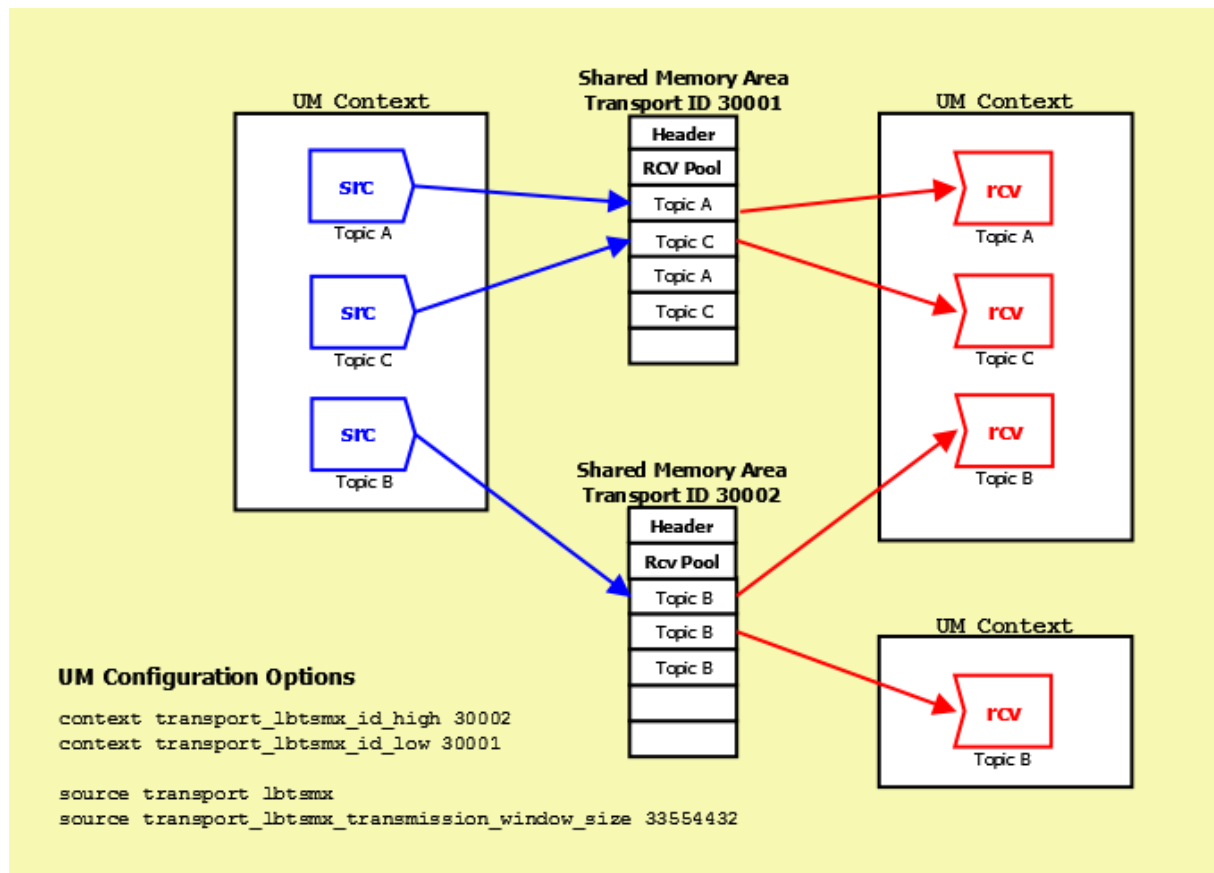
UM Context

src
Topic A

src
Topic C

src
Topic B

Shared Memory Area
Transport ID 30001

Header
RCV Pool
Topic A
Topic C
Topic A
Topic C

UM Context

rcv
Topic A

rcv
Topic C

rcv
Topic B

Shared Memory Area
Transport ID 30002

Header
Rcv Pool
Topic B
Topic B
Topic B

UM Context

rcv
Topic B

UM Configuration Options

context transport_lbtsmx_id_high 30002
context transport_lbtsmx_id_low 30001

source transport lbtsmx
source transport_lbtsmx_transmission_window_size 33554432